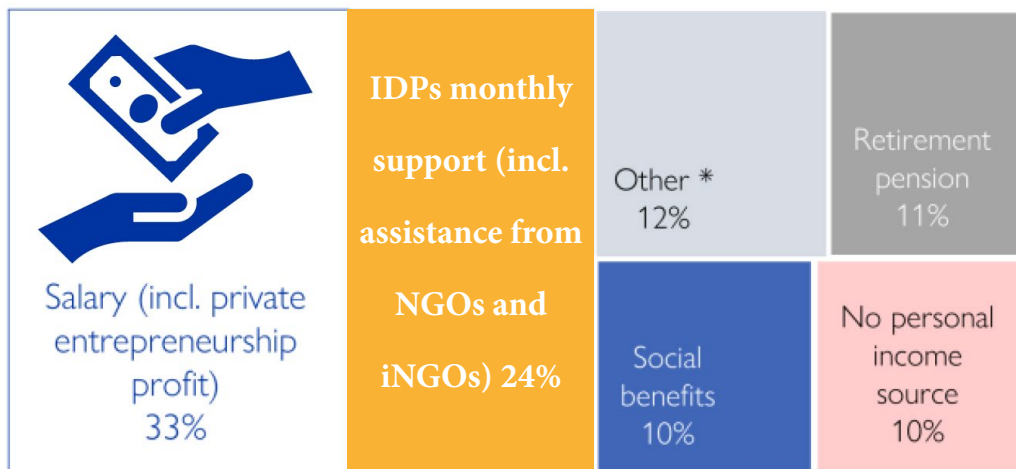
Salary (incl. private entrepreneurship profit) 33%

IDPs monthly support (incl. assistance from NGOs and iNGOs) 24%

Other * 12%

Retirement pension 11%

Social benefits 10%

No personal income source 10%